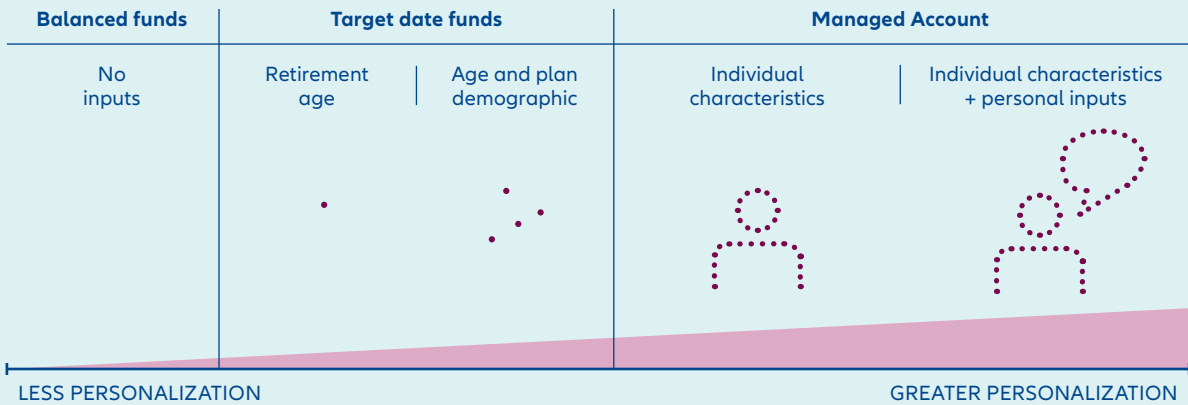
| Balanced funds | Target date funds | | Managed Account | |
|---|---|---|---|---|
| No inputs | Retirement age | Age and plan demographic | Individual characteristics | Individual characteristics + personal inputs |

LESS PERSONALIZATION

GREATER PERSONALIZATION